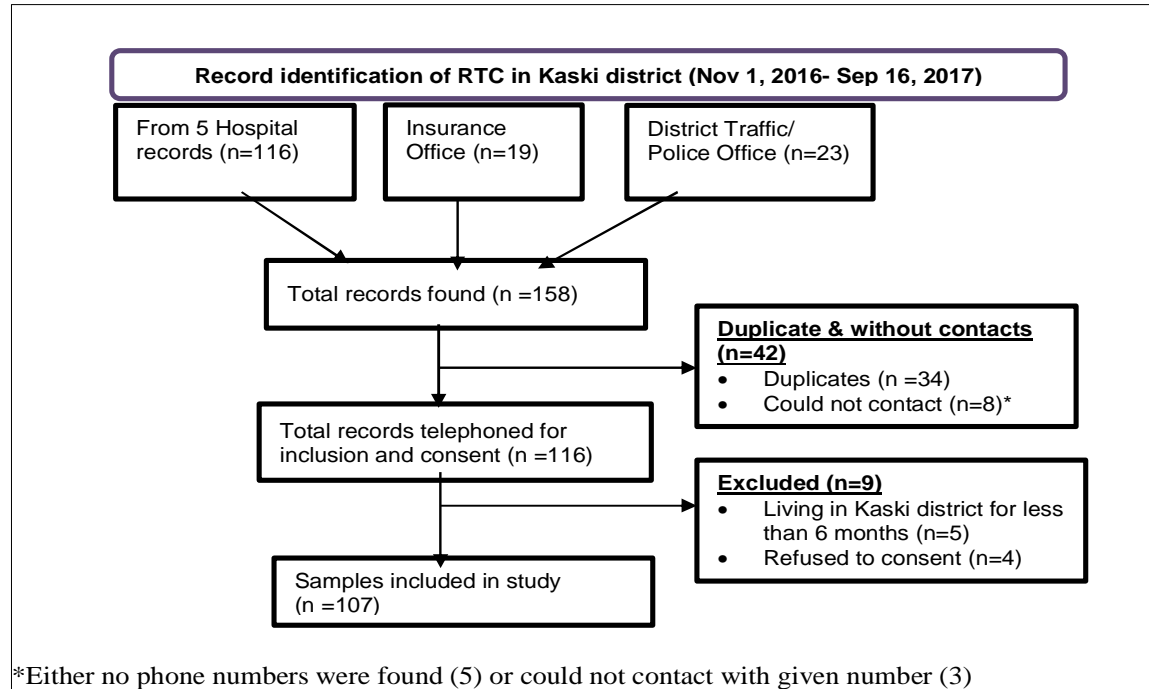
Record identification of RTC in Kaski district (Nov 1, 2016- Sep 16, 2017)

From 5 Hospital records (n=116)

Insurance Office (n=19)

District Traffic/ Police Office (n=23)

Total records found (n =158)

Duplicate & without contacts (n=42)
- Duplicates (n =34)
- Could not contact (n=8)*

Total records telephoned for inclusion and consent (n =116)

Excluded (n=9)
- Living in Kaski district for less than 6 months (n=5)
- Refused to consent (n=4)

Samples included in study (n =107)

*Either no phone numbers were found (5) or could not contact with given number (3)